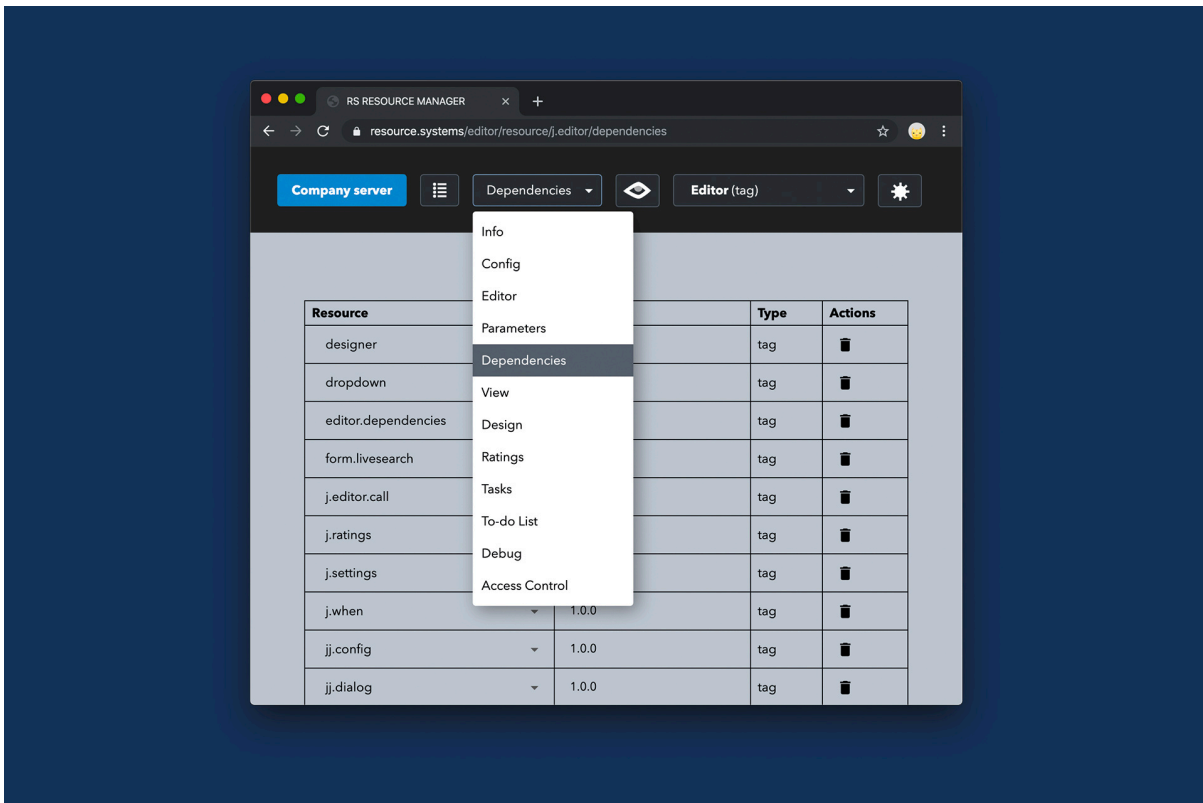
RS RESOURCE MANAGER ×

resource.systems/editor/resource/j.editor/dependencies

Company server

Dependencies

Editor (tag)

Info
Config
Editor
Parameters
Dependencies
View
Design
Ratings
Tasks
To-do List
Debug
Access Control

| Resource | | Type | Actions |
|---|---|---|---|
| designer | | tag | |
| dropdown | | tag | |
| editor.dependencies | | tag | |
| form.livesearch | | tag | |
| j.editor.call | | tag | |
| j.ratings | | tag | |
| j.settings | | tag | |
| j.when | 1.0.0 | tag | |
| jj.config | 1.0.0 | tag | |
| jj.dialog | 1.0.0 | tag | |